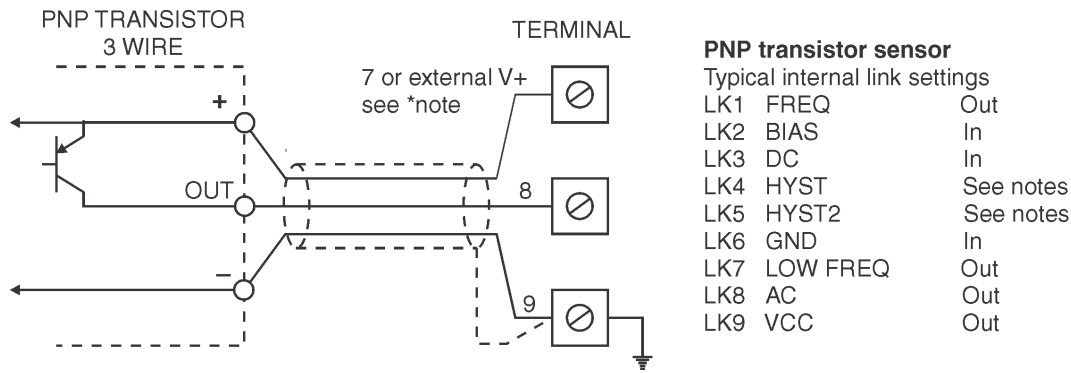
PNP TRANSISTOR
3 WIRE

TERMINAL

7 or external V+
see *note

+

OUT

–

8

9

**PNP transistor sensor**
Typical internal link settings

| | | |
|---|---|---|
| LK1 | FREQ | Out |
| LK2 | BIAS | In |
| LK3 | DC | In |
| LK4 | HYST | See notes |
| LK5 | HYST2 | See notes |
| LK6 | GND | In |
| LK7 | LOW FREQ | Out |
| LK8 | AC | Out |
| LK9 | VCC | Out |